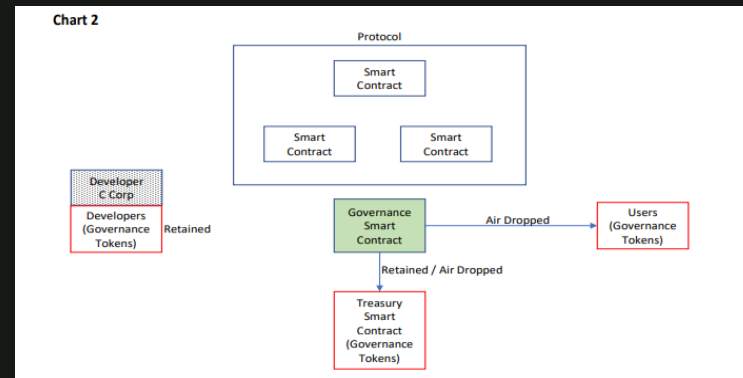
Chart 2

Protocol

Smart Contract

Smart Contract

Smart Contract

Developer C Corp

Developers (Governance Tokens)

Retained

Governance Smart Contract

Air Dropped

Users (Governance Tokens)

Retained / Air Dropped

Treasury Smart Contract (Governance Tokens)